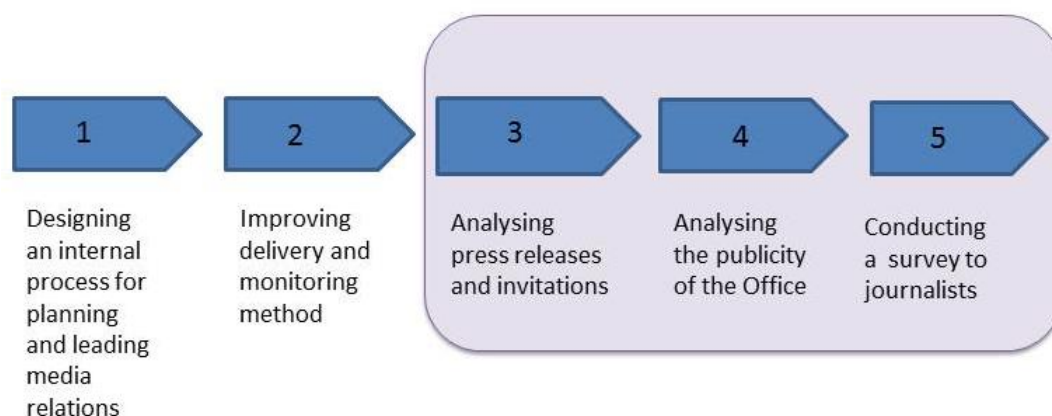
1

Designing an internal process for planning and leading media relations

2

Improving delivery and monitoring method

3

Analysing press releases and invitations

4

Analysing the publicity of the Office

5

Conducting a survey to journalists